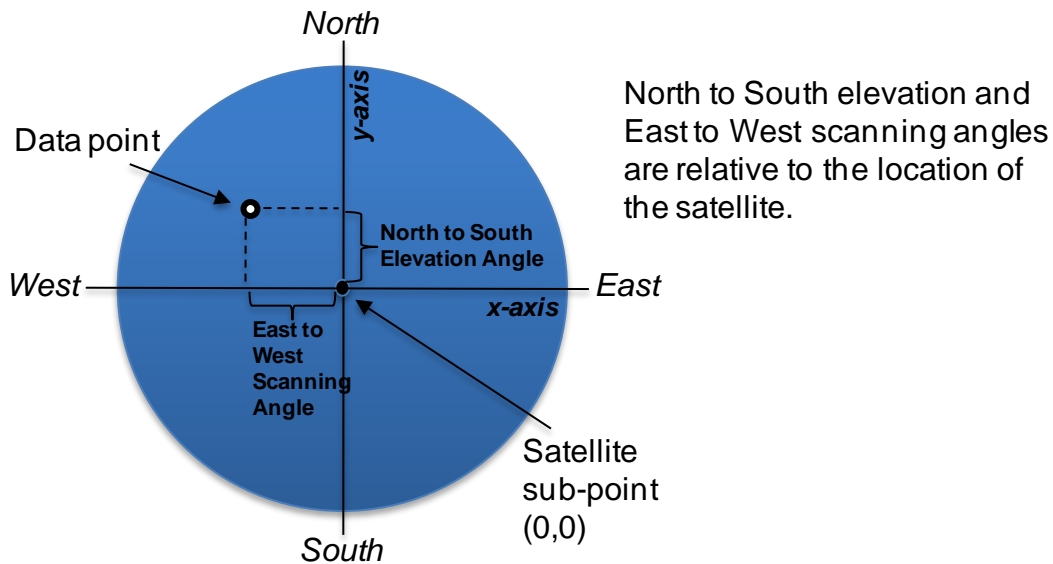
North

y-axis

Data point

North to South Elevation Angle

West

East

x-axis

East to West Scanning Angle

Satellite sub-point (0,0)

South

North to South elevation and East to West scanning angles are relative to the location of the satellite.